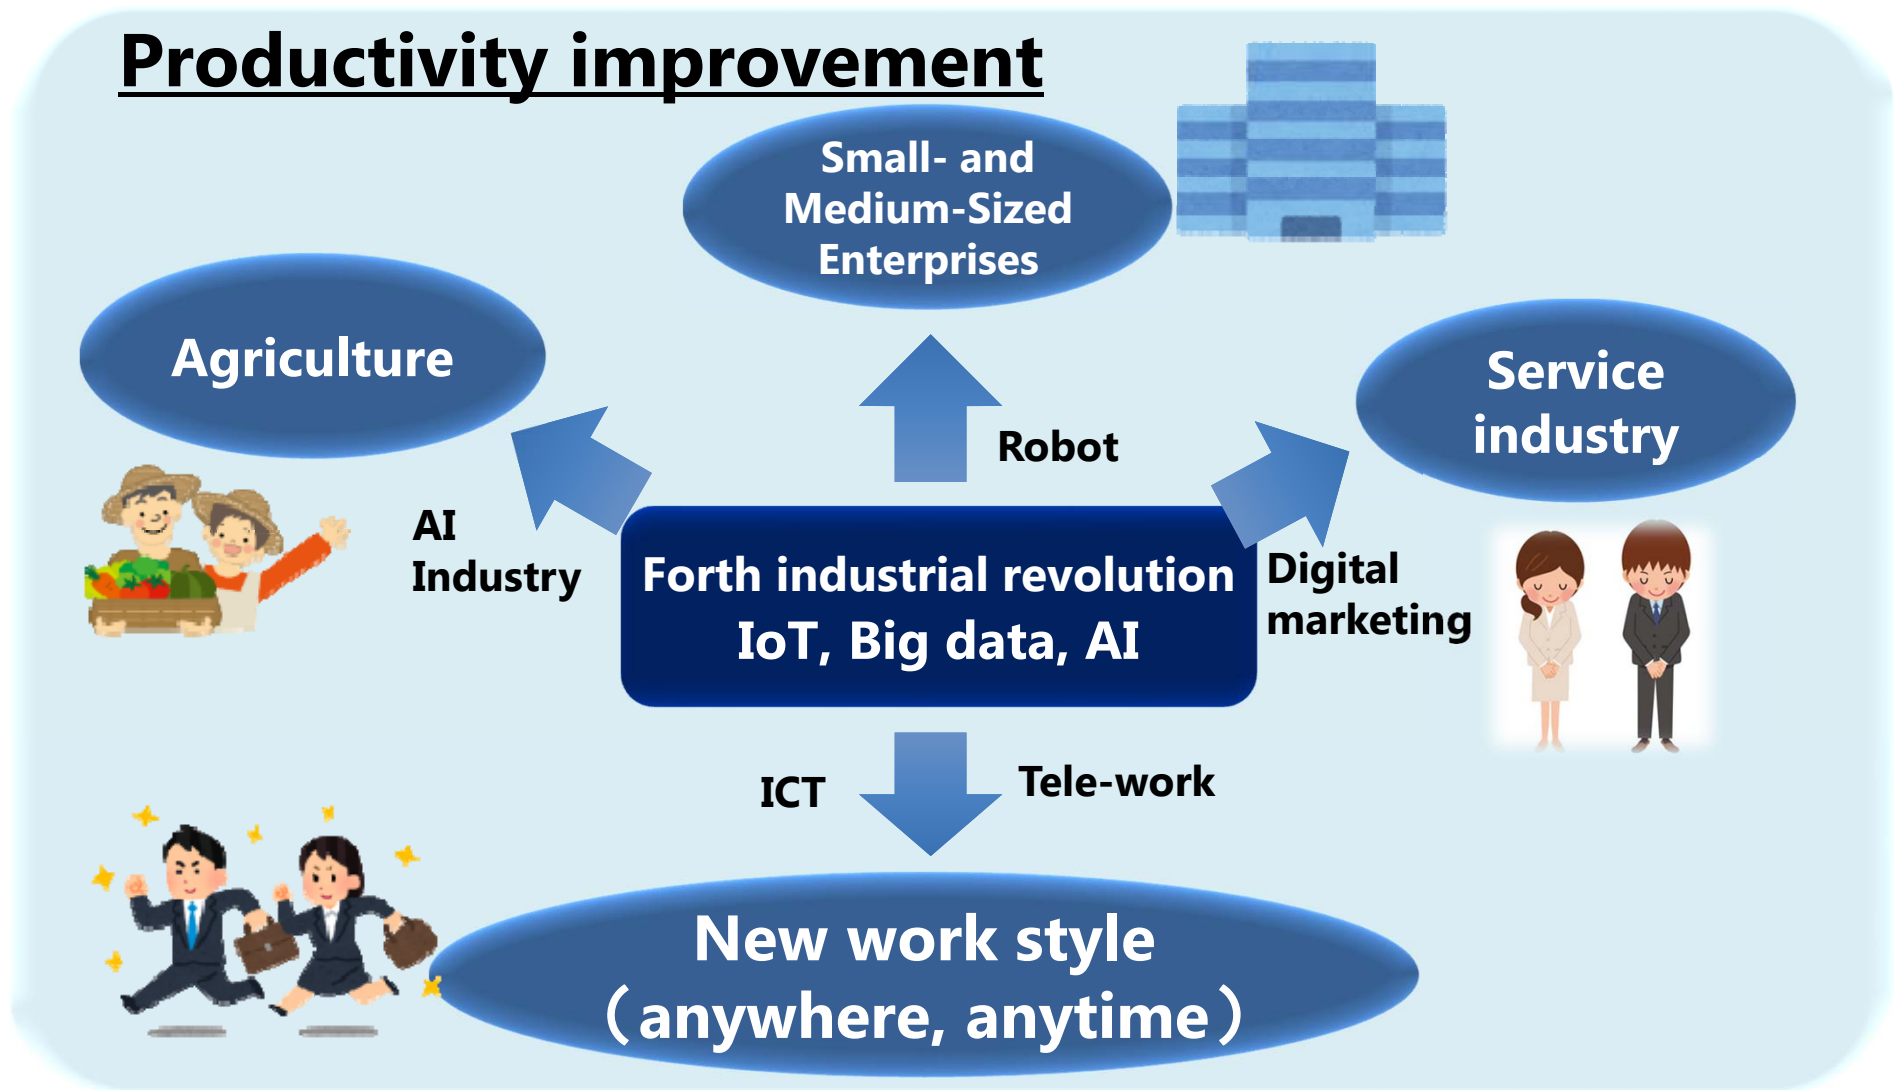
Productivity improvement

Small- and Medium-Sized Enterprises

Agriculture

Service industry

Robot

AI Industry

Forth industrial revolution
IoT, Big data, AI

Digital marketing

ICT

Tele-work

New work style
（anywhere, anytime）